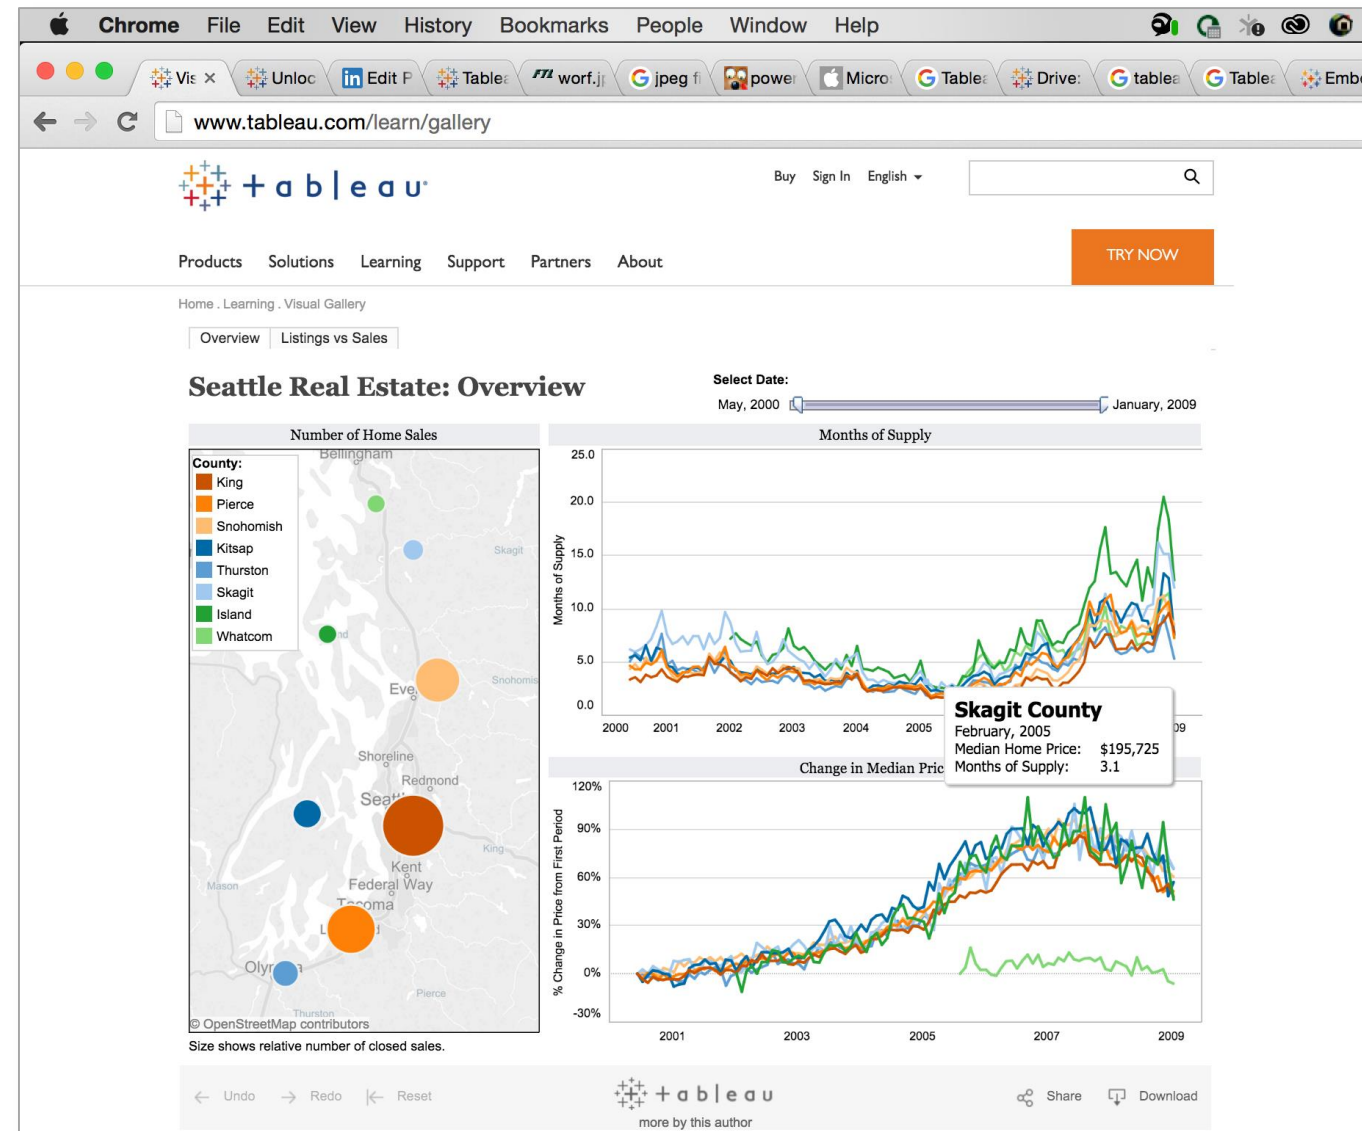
Chrome File Edit View History Bookmarks People Window Help

Vis × | Unloc | Edit P | Table | worf.j | jpeg f | powe | Micro | Table | Drive | tablea | Table | Emb

www.tableau.com/learn/gallery

+ a b | e a u

Buy Sign In English

Products Solutions Learning Support Partners About

TRY NOW

Home . Learning . Visual Gallery

Overview | Listings vs Sales

Seattle Real Estate: Overview

Select Date:
May, 2000 January, 2009

Number of Home Sales

County:
King
Pierce
Snohomish
Kitsap
Thurston
Skagit
Island
Whatcom

Bellingham
Skagit
Snohomis
Eve
Shoreline
Redmond
Seat
King
Kent
Federal Way
Mason
Tacoma
Olym
Pierce
Thurston
© OpenStreetMap contributors

Size shows relative number of closed sales.

Months of Supply

Months of Supply

25.0
20.0
15.0
10.0
5.0
0.0

2000 2001 2002 2003 2004 2005 09

Skagit County
February, 2005
Median Home Price: $195,725
Months of Supply: 3.1

Change in Median Pric

% Change in Price from First Period

120%
90%
60%
30%
0%
-30%

2001 2003 2005 2007 2009

Undo Redo Reset

+ a b | e a u
more by this author

Share Download